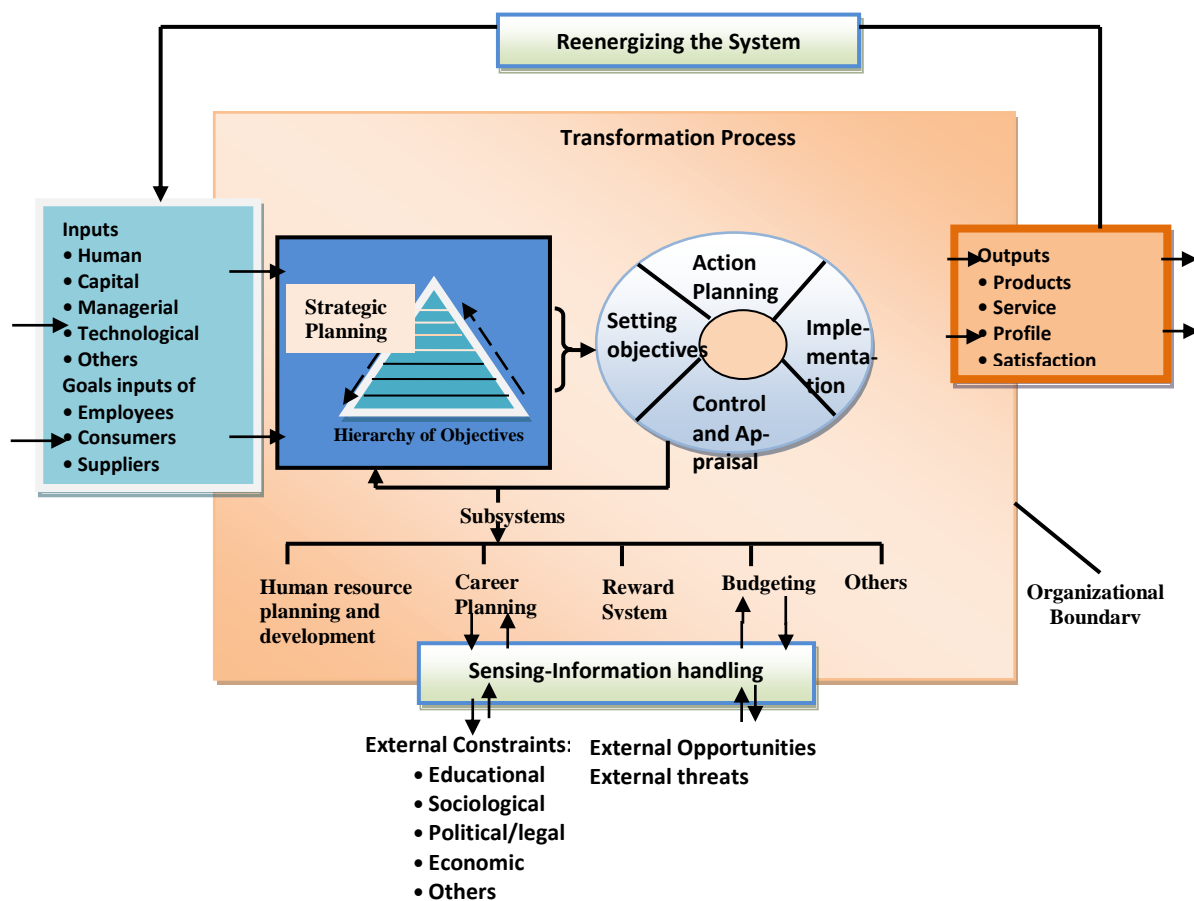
Reenergizing the System

Transformation Process

Inputs
• Human
• Capital
• Managerial
• Technological
• Others
Goals inputs of
• Employees
• Consumers
• Suppliers

Strategic Planning

Hierarchy of Objectives

Action Planning

Setting objectives

Implementation

Control and Appraisal

Outputs
• Products
• Service
• Profile
• Satisfaction

Subsystems

Human resource planning and development

Career Planning

Reward System

Budgeting

Others

Organizational Boundary

Sensing-Information handling

External Constraints:
• Educational
• Sociological
• Political/legal
• Economic
• Others

External Opportunities
External threats